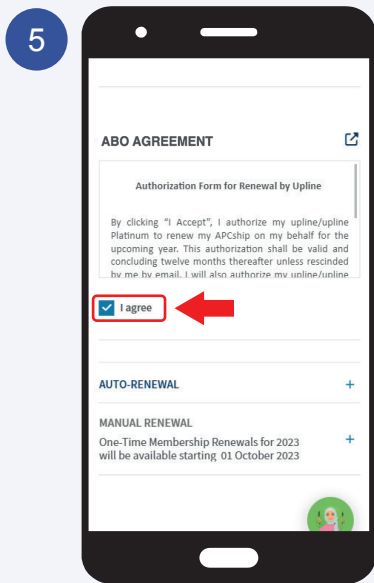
5

ABO AGREEMENT

Authorization Form for Renewal by Upline

By clicking "I Accept", I authorize my upline/upline Platinum to renew my APCship on my behalf for the upcoming year. This authorization shall be valid and concluding twelve months thereafter unless rescinded by me by email. I will also authorize my upline/upline

I agree

AUTO-RENEWAL +

MANUAL RENEWAL

One-Time Membership Renewals for 2023 will be available starting 01 October 2023 +